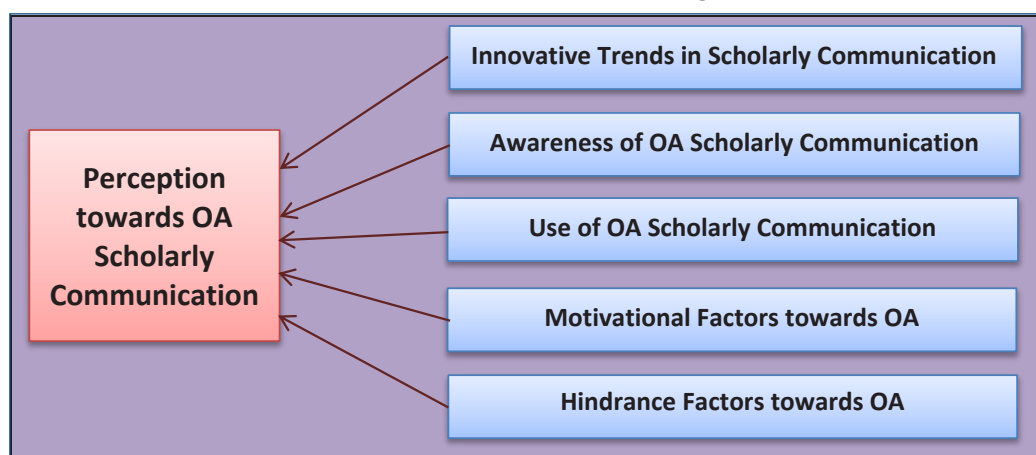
Perception towards OA Scholarly Communication

Innovative Trends in Scholarly Communication

Awareness of OA Scholarly Communication

Use of OA Scholarly Communication

Motivational Factors towards OA

Hindrance Factors towards OA